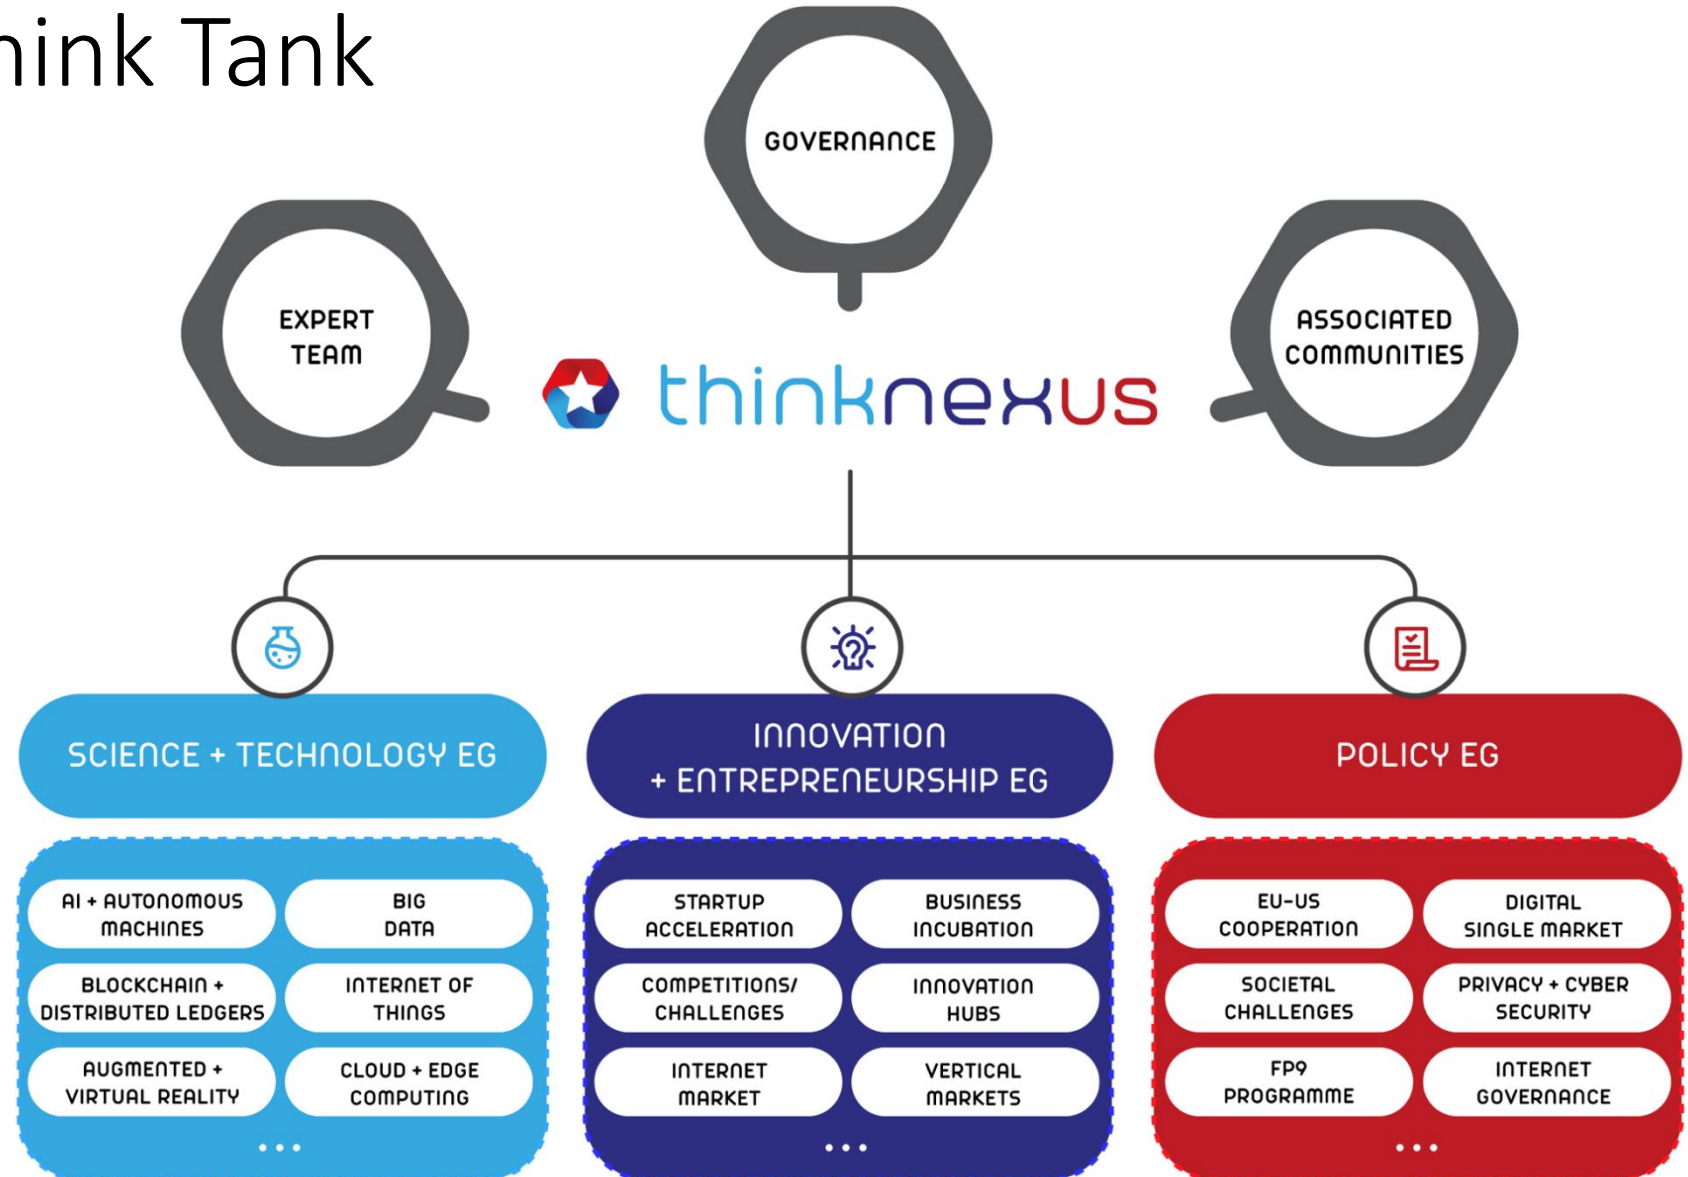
hink Tank

GOVERNANCE

EXPERT TEAM

thinknexus

ASSOCIATED COMMUNITIES

SCIENCE + TECHNOLOGY EG

INNOVATION + ENTREPRENEURSHIP EG

POLICY EG

AI + AUTONOMOUS MACHINES

BIG DATA

BLOCKCHAIN + DISTRIBUTED LEDGERS

INTERNET OF THINGS

AUGMENTED + VIRTUAL REALITY

CLOUD + EDGE COMPUTING

...

STARTUP ACCELERATION

BUSINESS INCUBATION

COMPETITIONS/ CHALLENGES

INNOVATION HUBS

INTERNET MARKET

VERTICAL MARKETS

...

EU-US COOPERATION

DIGITAL SINGLE MARKET

SOCIETAL CHALLENGES

PRIVACY + CYBER SECURITY

FP9 PROGRAMME

INTERNET GOVERNANCE

...